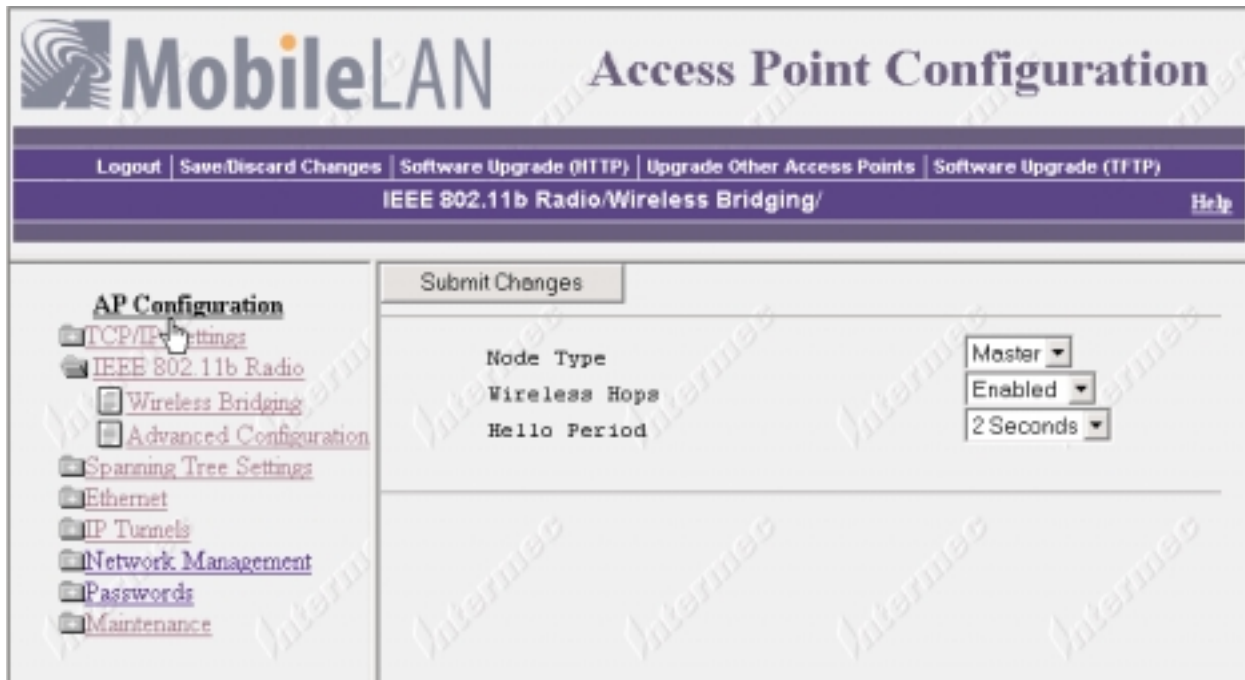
MobileLAN Access Point Configuration

Logout | Save/Discard Changes | Software Upgrade (HTTP) | Upgrade Other Access Points | Software Upgrade (TFTP)

IEEE 802.11b Radio/Wireless Bridging/

Help

AP Configuration
TCP/IP Settings
IEEE 802.11b Radio
Wireless Bridging
Advanced Configuration
Spanning Tree Settings
Ethernet
IP Tunnels
Network Management
Passwords
Maintenance

Submit Changes

Node Type Master
Wireless Hops Enabled
Hello Period 2 Seconds

Intermec